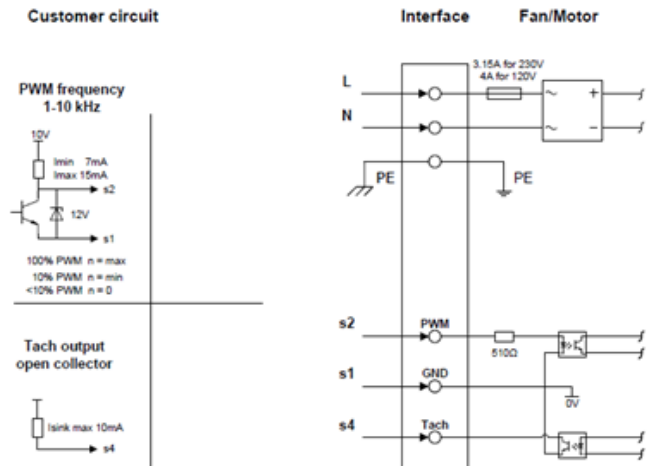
Customer circuit

Interface

Fan/Motor

PWM frequency
1-10 kHz

10V

Imin 7mA
Imax 15mA

s2

12V

s1

100% PWM n = max
10% PWM n = min
<10% PWM n = 0

Tach output
open collector

Isink max 10mA

s4

3.15A for 230V
4A for 120V

L

N

PE

PE

s2

PWM

510Ω

s1

GND

0V

s4

Tach